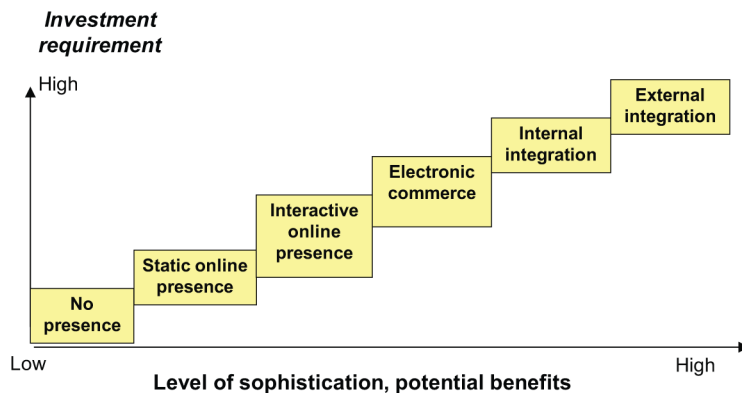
Investment requirement

High

No presence

Static online presence

Interactive online presence

Electronic commerce

Internal integration

External integration

Low

High

Level of sophistication, potential benefits